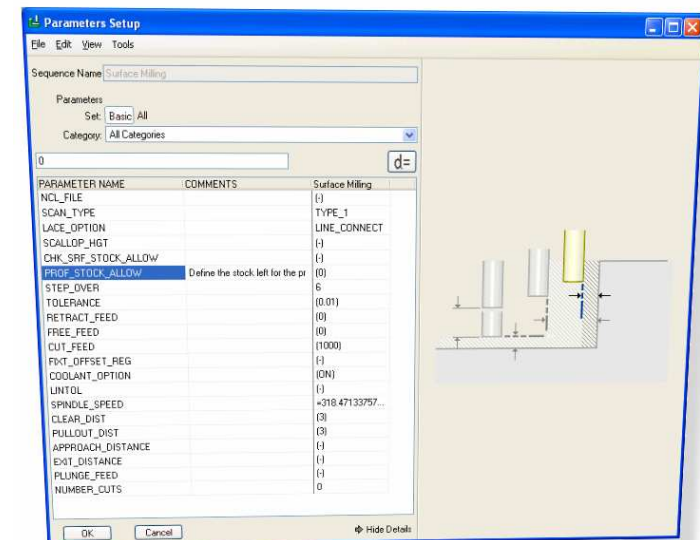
Parameters Setup

File Edit View Tools

Sequence Name Surface Milling

Parameters
Set: Basic All
Category: All Categories

0

d=

| PARAMETER NAME | COMMENTS | Surface Milling |
|---|---|---|
| NCL_FILE | | (-) |
| SCAN_TYPE | | TYPE_1 |
| LACE_OPTION | | LINE_CONNECT |
| SCALLOP_HGT | | (-) |
| CHK_SRF_STOCK_ALLOW | | (-) |
| PROF_STOCK_ALLOW | Define the stock left for the pr | (0) |
| STEP_OVER | | 6 |
| TOLERANCE | | (0.01) |
| RETRACT_FEED | | (0) |
| FREE_FEED | | (0) |
| CUT_FEED | | (1000) |
| FIXT_OFFSET_REG | | (-) |
| COOLANT_OPTION | | (ON) |
| LINTOL | | (-) |
| SPINDLE_SPEED | | =318.47133757... |
| CLEAR_DIST | | (3) |
| PULLOUT_DIST | | (3) |
| APPROACH_DISTANCE | | (-) |
| EXIT_DISTANCE | | (-) |
| PLUNGE_FEED | | (-) |
| NUMBER_CUTS | | 0 |

OK Cancel Hide Details